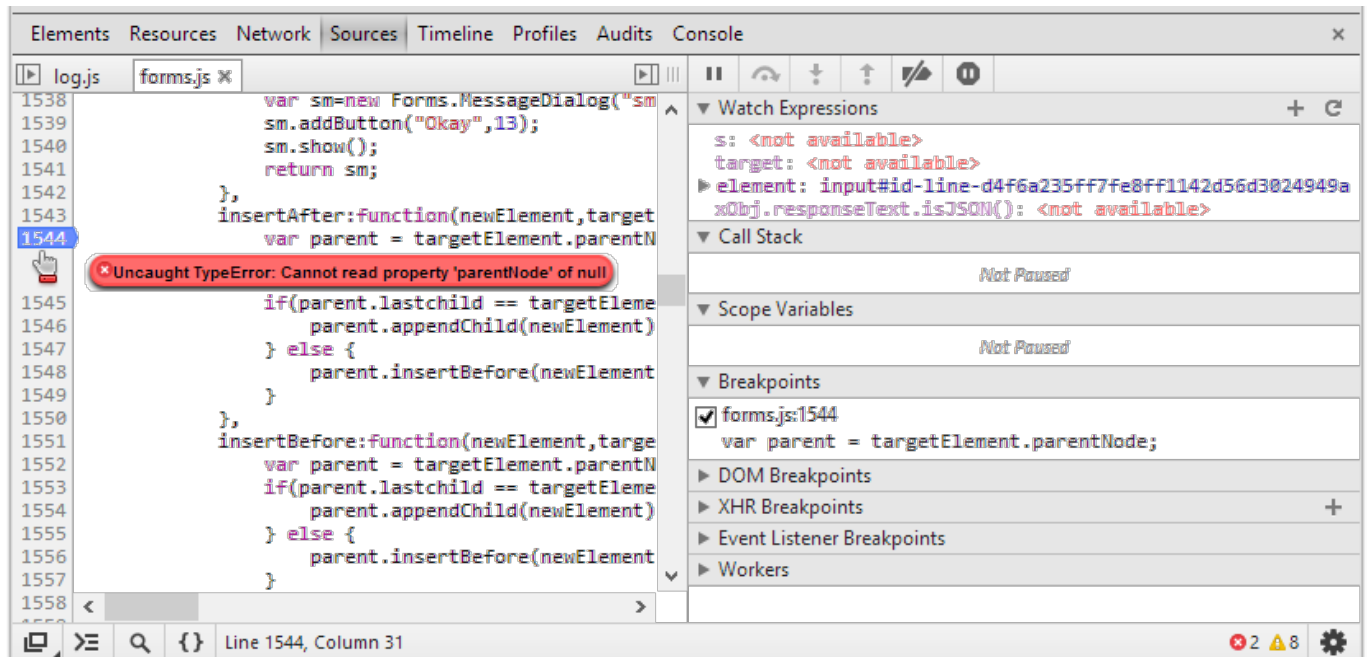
Elements Resources Network Sources Timeline Profiles Audits Console

log.js forms.js

1538 var sm=new Forms.MessageDialog("sm
1539 sm.addButton("Okay",13);
1540 sm.show();
1541 return sm;
1542 },
1543 insertAfter:function(newElement,target
1544 var parent = targetElement.parentN
Uncaught TypeError: Cannot read property 'parentNode' of null
1545 if(parent.lastchild == targetEleme
1546 parent.appendChild(newElement)
1547 } else {
1548 parent.insertBefore(newElement
1549 }
1550 },
1551 insertBefore:function(newElement,targe
1552 var parent = targetElement.parentN
1553 if(parent.lastchild == targetEleme
1554 parent.appendChild(newElement)
1555 } else {
1556 parent.insertBefore(newElement
1557 }
1558

Watch Expressions
s: <not available>
target: <not available>
element: input#id-line-d4f6a235ff7fe8ff1142d56d3024949a
xObj.responseText.isJSON(): <not available>

Call Stack
Not Paused

Scope Variables
Not Paused

Breakpoints
forms.js:1544
var parent = targetElement.parentNode;

DOM Breakpoints
XHR Breakpoints
Event Listener Breakpoints
Workers

{ } Line 1544, Column 31
2 8